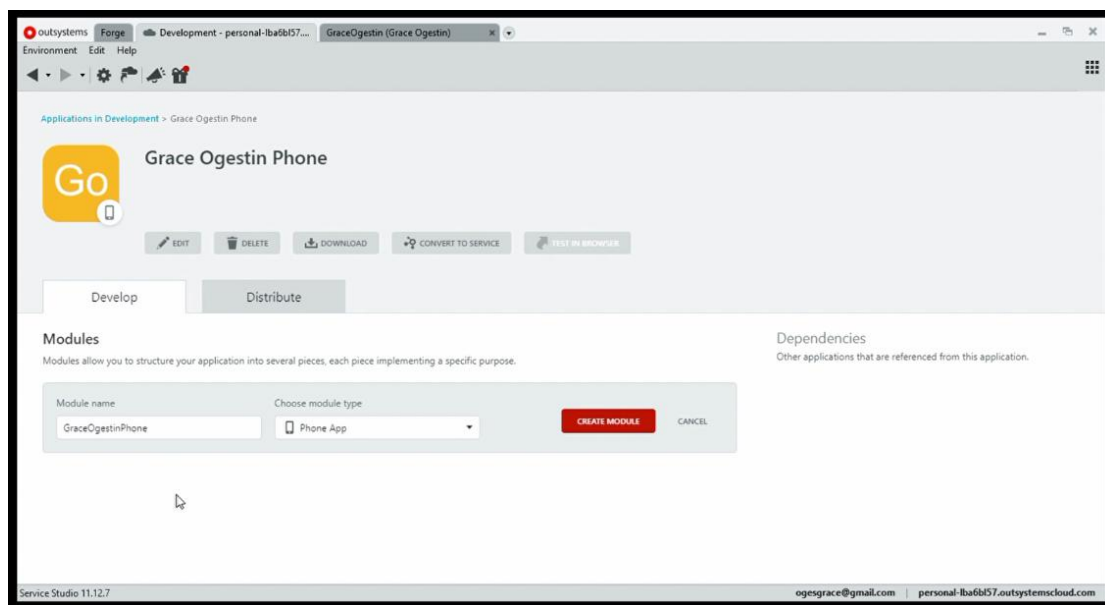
outsystems Forge Development - personal-lba6bl57.... GraceOgestin (Grace Ogestin)
Environment Edit Help

Applications in Development > Grace Ogestin Phone

Go

Grace Ogestin Phone

EDIT DELETE DOWNLOAD CONVERT TO SERVICE TEST IN BROWSER

Develop Distribute

Modules
Modules allow you to structure your application into several pieces, each piece implementing a specific purpose.

Module name
GraceOgestinPhone
Choose module type
Phone App
CREATE MODULE CANCEL

Dependencies
Other applications that are referenced from this application.

Service Studio 11.12.7
ogesgrace@gmail.com | personal-lba6bl57.outsystemscloud.com